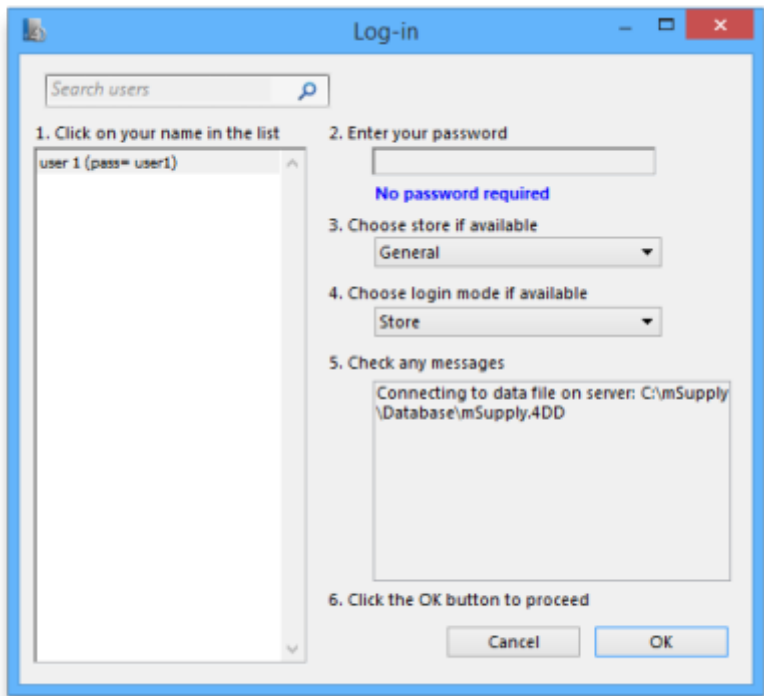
Log-in

Search users

1. Click on your name in the list

user 1 (pass= user1)

2. Enter your password

No password required

3. Choose store if available

General

4. Choose login mode if available

Store

5. Check any messages

Connecting to data file on server: C:\mSupply\Database\mSupply.4DD

6. Click the OK button to proceed

Cancel

OK